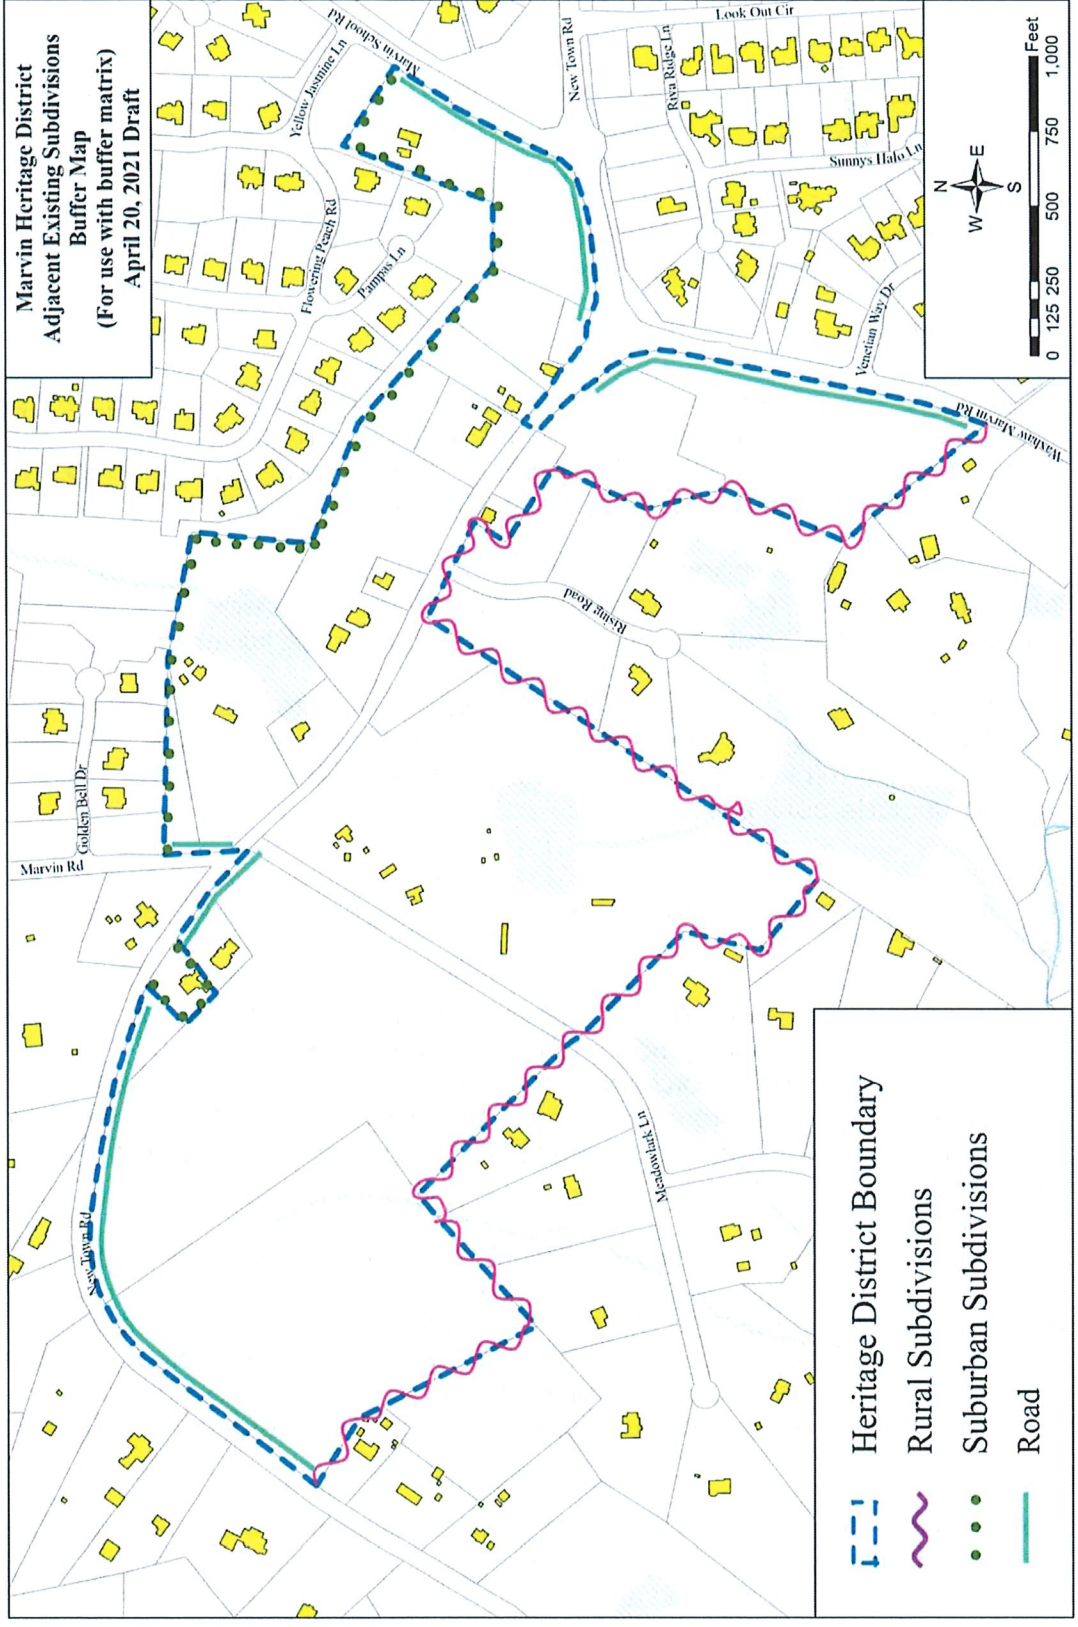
Marvin Heritage District
Adjacent Existing Subdivisions
Buffer Map
(For use with buffer matrix)
April 20, 2021 Draft

Marvin School Rd
Yellow Jasmine Ln
Flowering Peach Rd
Pampas Ln
New Town Rd
Look Out Cir
Riva Ridge Ln
Sunnys Halo Ln
Venetian Way Dr
Waxhaw Marvin Rd
Rising Road
Golden Bell Dr
Marvin Rd
Meadowlark Ln
New Town Rd

N
E
S
W

Feet
0 125 250 500 750 1,000

Heritage District Boundary
Rural Subdivisions
Suburban Subdivisions
Road